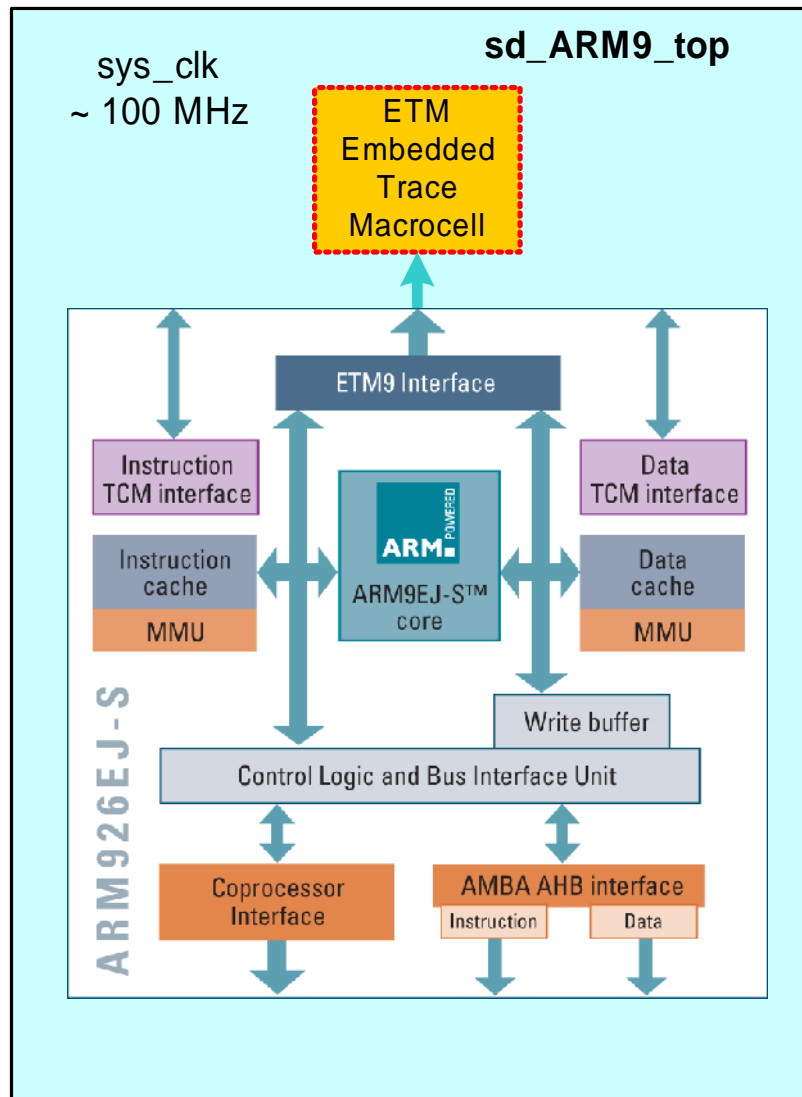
sys_clk
~ 100 MHz

sd_ARM9_top

ETM
Embedded
Trace
Macrocell

ETM9 Interface

Instruction
TCM interface

Data
TCM interface

ARM POWERED

ARM9EJ-S™
core

Instruction
cache

MMU

Data
cache

MMU

ARM926EJ-S

Write buffer

Control Logic and Bus Interface Unit

Coprocessor
Interface

AMBA AHB interface

Instruction

Data